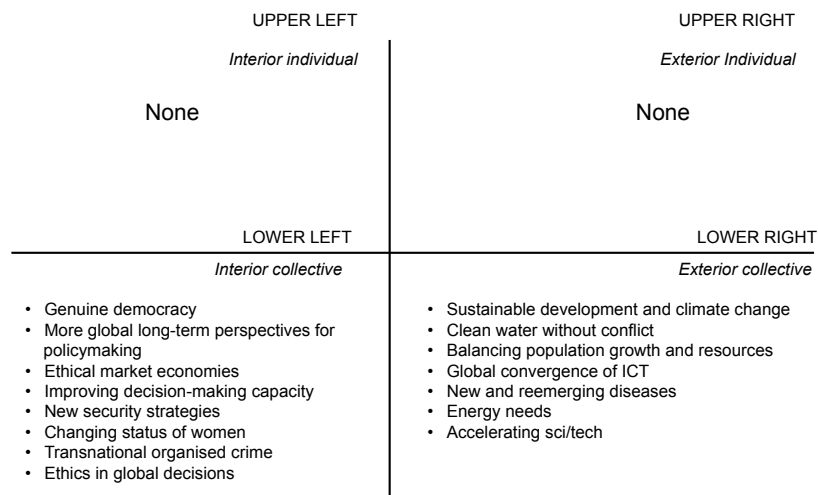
UPPER LEFT

*Interior individual*

None

UPPER RIGHT

*Exterior Individual*

None

LOWER LEFT

*Interior collective*

- Genuine democracy
- More global long-term perspectives for policymaking
- Ethical market economies
- Improving decision-making capacity
- New security strategies
- Changing status of women
- Transnational organised crime
- Ethics in global decisions

LOWER RIGHT

*Exterior collective*

- Sustainable development and climate change
- Clean water without conflict
- Balancing population growth and resources
- Global convergence of ICT
- New and reemerging diseases
- Energy needs
- Accelerating sci/tech